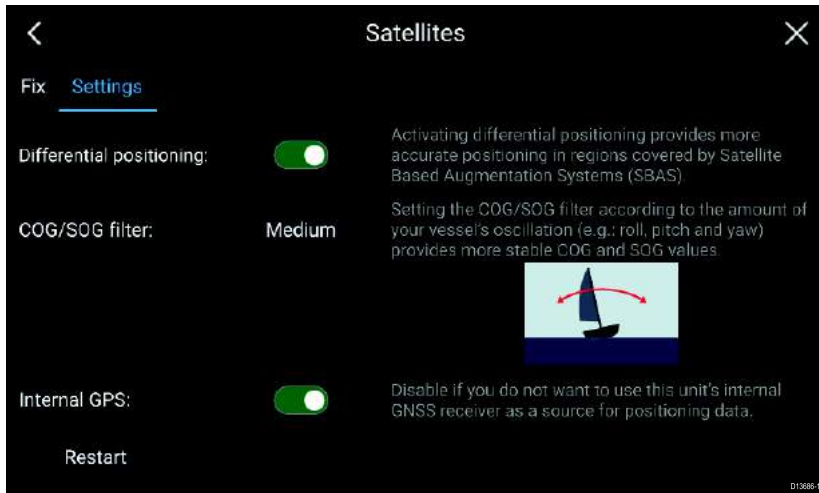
Satellites

Fix Settings

Differential positioning:

Activating differential positioning provides more accurate positioning in regions covered by Satellite Based Augmentation Systems (SBAS)

COG/SOG filter: Medium

Setting the COG/SOG filter according to the amount of your vessel's oscillation (e.g.: roll, pitch and yaw) provides more stable COG and SOG values.

Internal GPS:

Disable if you do not want to use this unit's internal GNSS receiver as a source for positioning data.

Restart

D13686-1